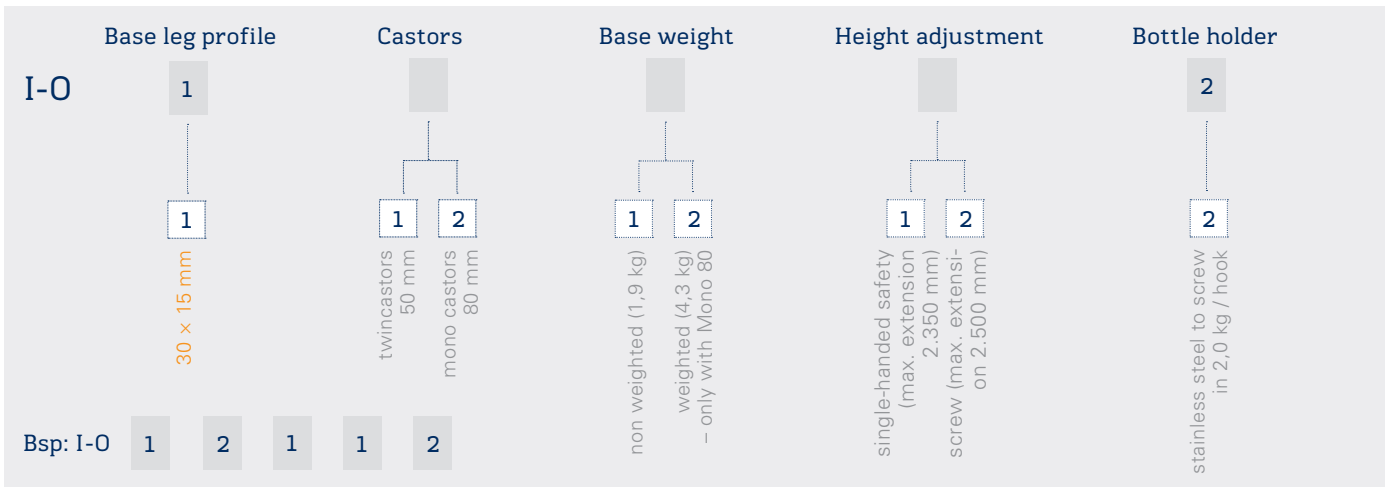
Base leg profile

Castors

Base weight

Height adjustment

Bottle holder

I-O

1

2

1

30 × 15 mm

1

twincastors 50 mm

2

mono castors 80 mm

1

non weighted (1,9 kg)

2

weighted (4,3 kg) – only with Mono 80

1

single-handed safety (max. extension 2.350 mm)

2

screw (max. extension 2.500 mm)

2

stainless steel to screw in 2,0 kg / hook

Bsp: I-O 1 2 1 1 2